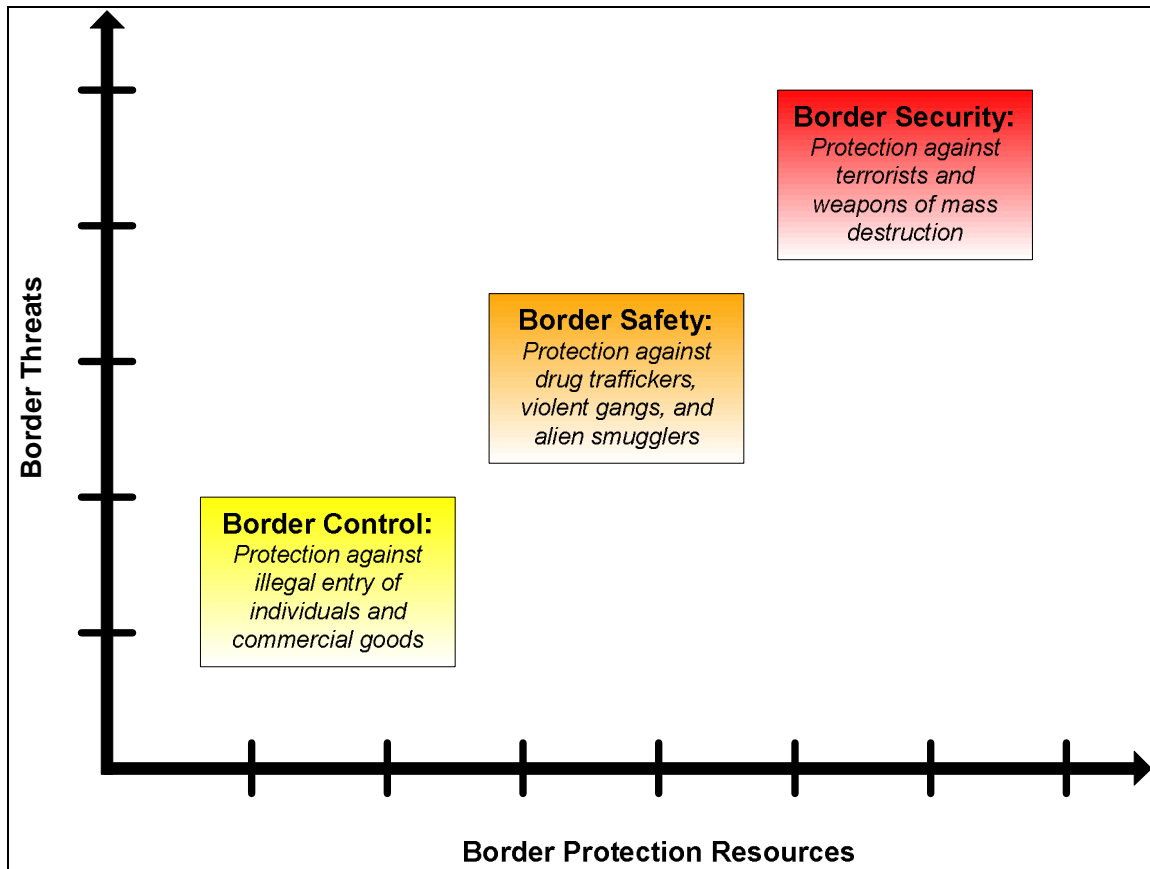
Border Security:
Protection against terrorists and weapons of mass destruction

Border Safety:
Protection against drug traffickers, violent gangs, and alien smugglers

Border Control:
Protection against illegal entry of individuals and commercial goods

Border Threats

Border Protection Resources